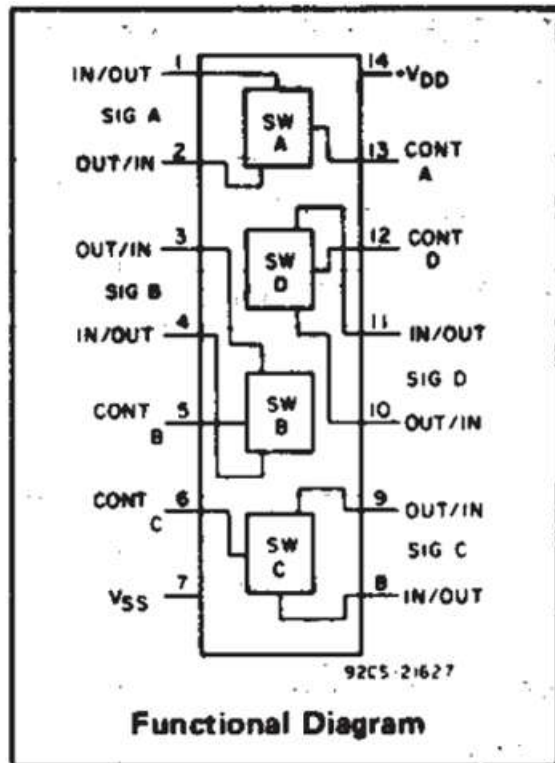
IN/OUT 1
SIG A
OUT/IN 2
SW A
14 $+V_{DD}$
13 CONT A
OUT/IN 3
SIG B
IN/OUT 4
SW D
12 CONT D
11 IN/OUT
SIG D
CONT B 5
SW B
10 OUT/IN
CONT C 6
SW C
9 OUT/IN
SIG C
$V_{SS}$ 7
8 IN/OUT
92CS-21627
Functional Diagram